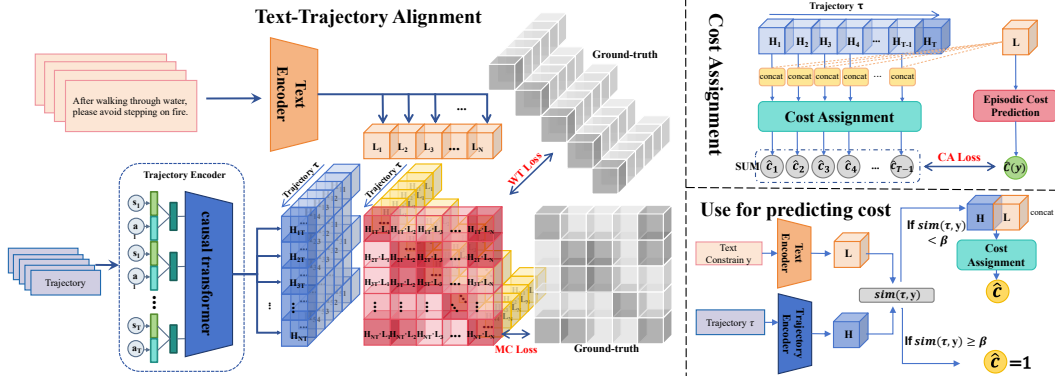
Text-Trajectory Alignment

After walking through water, please avoid stepping on fire.

Text Encoder

$L_1$ $L_2$ $L_3$ ... $L_N$

Ground-truth

WT Loss

Trajectory Encoder

$s_1$ $a_1$ $s_t$ $a_t$ ... $s_T$ $a_T$

causal transformer

Trajectory

Trajectory τ

$H_{1T}$ $H_{2T}$ $H_{3T}$ ⋮ $H_{NT}$

$H_{1T}\cdot L_1$ $H_{2T}\cdot L_1$ $H_{3T}\cdot L_1$ ... $H_{NT}\cdot L_1$

$H_{1T}\cdot L_2$ $H_{2T}\cdot L_2$ $H_{3T}\cdot L_2$ ... $H_{NT}\cdot L_2$

$H_{1T}\cdot L_3$ $H_{2T}\cdot L_3$ $H_{3T}\cdot L_3$ ... $H_{NT}\cdot L_3$

$H_{1T}\cdot L_N$ $H_{2T}\cdot L_N$ $H_{3T}\cdot L_N$ ... $H_{NT}\cdot L_N$

MC Loss

Ground-truth

Cost Assignment

Trajectory τ

$H_1$ $H_2$ $H_3$ $H_4$ ... $H_{T-1}$ $H_T$

L

concat concat concat concat ... concat

Cost Assignment

Episodic Cost Prediction

SUM $\hat{c}_1$ $\hat{c}_2$ $\hat{c}_3$ $\hat{c}_4$ ... $\hat{c}_{T-1}$

CA Loss

$\hat{c}(y)$

Use for predicting cost

Text Constrain y

Text Encoder

L

Trajectory τ

Trajectory Encoder

H

$sim(\tau, y)$

If $sim(\tau, y) < \beta$

H L concat

Cost Assignment

$\hat{c}$

If $sim(\tau, y) \geq \beta$

$\hat{c}$ =1